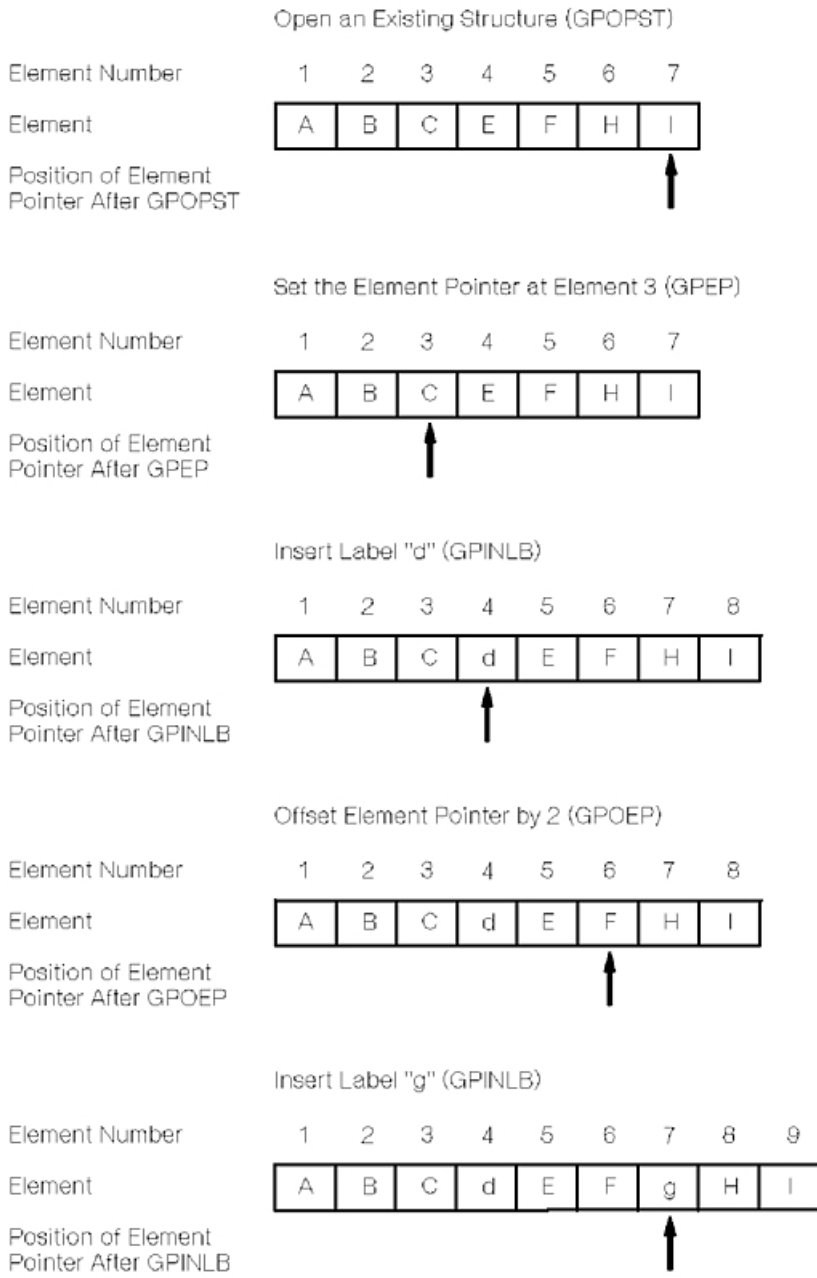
Open an Existing Structure (GPOPST)

| Element Number | 1 | 2 | 3 | 4 | 5 | 6 | 7 |
|---|---|---|---|---|---|---|---|
| Element | A | B | C | E | F | H | I |

Position of Element Pointer After GPOPST

Set the Element Pointer at Element 3 (GPEP)

| Element Number | 1 | 2 | 3 | 4 | 5 | 6 | 7 |
|---|---|---|---|---|---|---|---|
| Element | A | B | C | E | F | H | I |

Position of Element Pointer After GPEP

Insert Label "d" (GPINLB)

| Element Number | 1 | 2 | 3 | 4 | 5 | 6 | 7 | 8 |
|---|---|---|---|---|---|---|---|---|
| Element | A | B | C | d | E | F | H | I |

Position of Element Pointer After GPINLB

Offset Element Pointer by 2 (GPOEP)

| Element Number | 1 | 2 | 3 | 4 | 5 | 6 | 7 | 8 |
|---|---|---|---|---|---|---|---|---|
| Element | A | B | C | d | E | F | H | I |

Position of Element Pointer After GPOEP

Insert Label "g" (GPINLB)

| Element Number | 1 | 2 | 3 | 4 | 5 | 6 | 7 | 8 | 9 |
|---|---|---|---|---|---|---|---|---|---|
| Element | A | B | C | d | E | F | g | H | I |

Position of Element Pointer After GPINLB